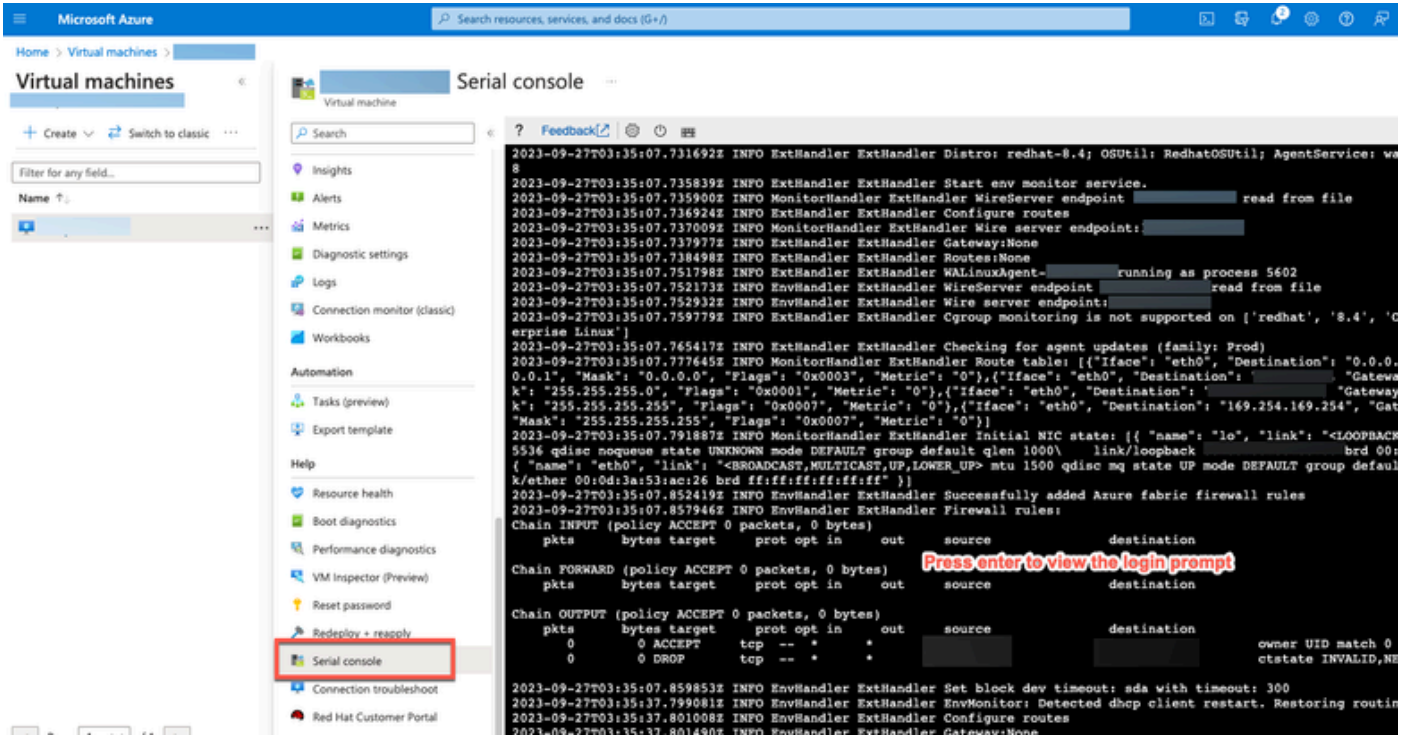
Microsoft Azure

Search resources, services, and docs (G+/)

Home > Virtual machines >

Virtual machines

+ Create Switch to classic ···

Filter for any field...

Name ↑↓

Serial console ···

Virtual machine

Search

Insights
Alerts
Metrics
Diagnostic settings
Logs
Connection monitor (classic)
Workbooks

Automation

Tasks (preview)
Export template

Help

Resource health
Boot diagnostics
Performance diagnostics
VM Inspector (Preview)
Reset password
Redeploy + reapply
Serial console
Connection troubleshoot
Red Hat Customer Portal

? Feedback

2023-09-27T03:35:07.731692Z INFO ExtHandler ExtHandler Distro: redhat-8.4; OSUtil: RedhatOSUtil; AgentService: wa
8
2023-09-27T03:35:07.735839Z INFO ExtHandler ExtHandler Start env monitor service.
2023-09-27T03:35:07.735900Z INFO MonitorHandler ExtHandler WireServer endpoint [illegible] read from file
2023-09-27T03:35:07.736924Z INFO ExtHandler ExtHandler Configure routes
2023-09-27T03:35:07.737009Z INFO MonitorHandler ExtHandler Wire server endpoint:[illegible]
2023-09-27T03:35:07.737977Z INFO ExtHandler ExtHandler Gateway:None
2023-09-27T03:35:07.738498Z INFO ExtHandler ExtHandler Routes:None
2023-09-27T03:35:07.751798Z INFO ExtHandler ExtHandler WALinuxAgent-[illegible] running as process 5602
2023-09-27T03:35:07.752173Z INFO EnvHandler ExtHandler WireServer endpoint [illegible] read from file
2023-09-27T03:35:07.752932Z INFO EnvHandler ExtHandler Wire server endpoint:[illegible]
2023-09-27T03:35:07.759779Z INFO ExtHandler ExtHandler Cgroup monitoring is not supported on ['redhat', '8.4', 'C
erprise Linux']
2023-09-27T03:35:07.765417Z INFO ExtHandler ExtHandler Checking for agent updates (family: Prod)
2023-09-27T03:35:07.777645Z INFO MonitorHandler ExtHandler Route table: [{"Iface": "eth0", "Destination": "0.0.0.
0.0.1", "Mask": "0.0.0.0", "Flags": "0x0003", "Metric": "0"},{"Iface": "eth0", "Destination": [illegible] "Gatewa
k": "255.255.255.0", "Flags": "0x0001", "Metric": "0"},{"Iface": "eth0", "Destination": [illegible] "Gateway
k": "255.255.255.255", "Flags": "0x0007", "Metric": "0"},{"Iface": "eth0", "Destination": "169.254.169.254", "Gat
"Mask": "255.255.255.255", "Flags": "0x0007", "Metric": "0"}]
2023-09-27T03:35:07.791887Z INFO MonitorHandler ExtHandler Initial NIC state: [{ "name": "lo", "link": "<LOOPBACK
5536 qdisc noqueue state UNKNOWN mode DEFAULT group default qlen 1000\ link/loopback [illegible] brd 00:
{ "name": "eth0", "link": "<BROADCAST,MULTICAST,UP,LOWER_UP> mtu 1500 qdisc mq state UP mode DEFAULT group defaul
k/ether 00:0d:3a:53:ac:26 brd ff:ff:ff:ff:ff:ff" }]
2023-09-27T03:35:07.852419Z INFO EnvHandler ExtHandler Successfully added Azure fabric firewall rules
2023-09-27T03:35:07.857946Z INFO EnvHandler ExtHandler Firewall rules:
Chain INPUT (policy ACCEPT 0 packets, 0 bytes)
pkts bytes target prot opt in out source destination

Press enter to view the login prompt

Chain FORWARD (policy ACCEPT 0 packets, 0 bytes)
pkts bytes target prot opt in out source destination

Chain OUTPUT (policy ACCEPT 0 packets, 0 bytes)
pkts bytes target prot opt in out source destination
0 0 ACCEPT tcp -- * * owner UID match 0
0 0 DROP tcp -- * * ctstate INVALID,NE

2023-09-27T03:35:07.859853Z INFO EnvHandler ExtHandler Set block dev timeout: sda with timeout: 300
2023-09-27T03:35:37.799081Z INFO EnvHandler ExtHandler EnvMonitor: Detected dhcp client restart. Restoring routin
2023-09-27T03:35:37.801008Z INFO EnvHandler ExtHandler Configure routes